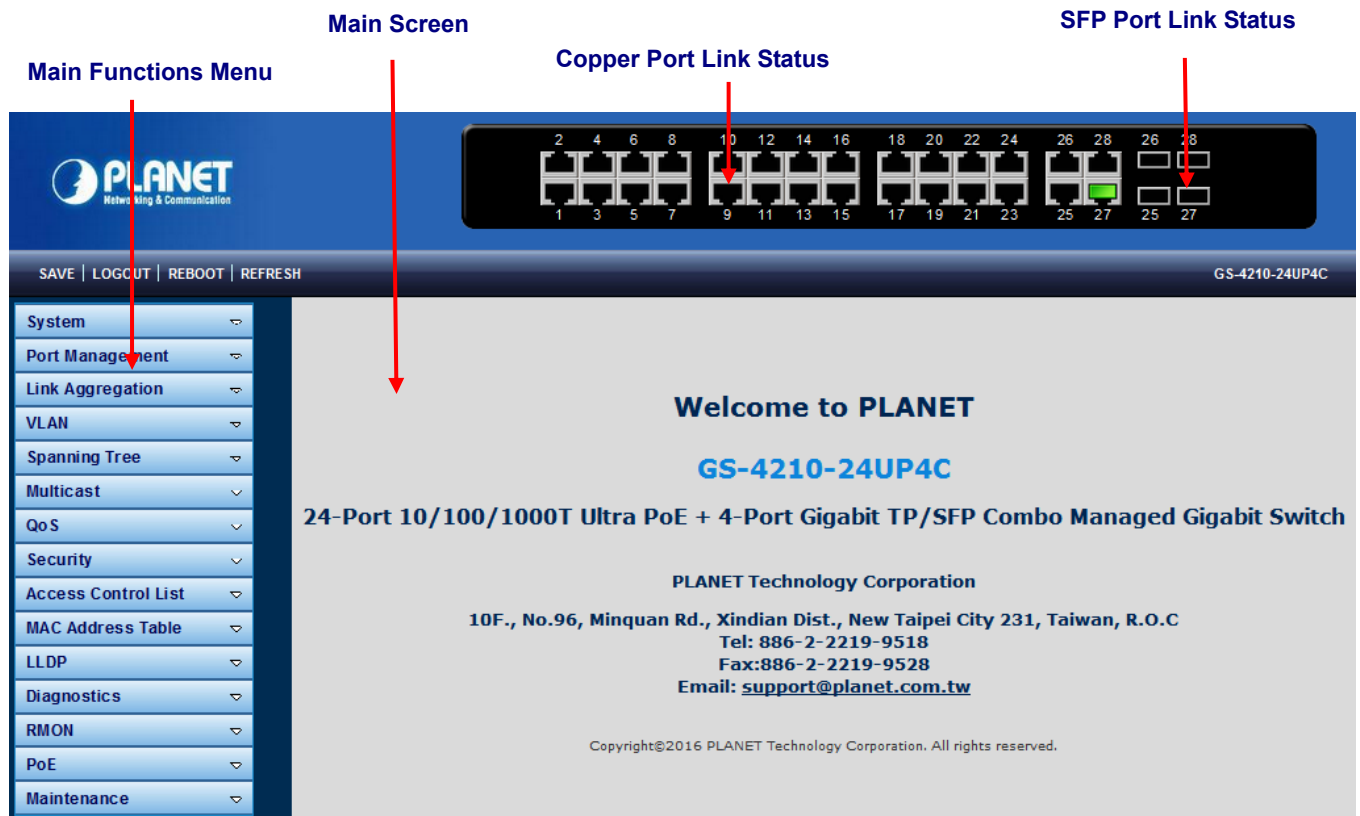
Main Screen

SFP Port Link Status

Main Functions Menu

Copper Port Link Status

PLANET
Networking & Communication

2 4 6 8 10 12 14 16 18 20 22 24 26 28 26 28
1 3 5 7 9 11 13 15 17 19 21 23 25 27 25 27

SAVE | LOGOUT | REBOOT | REFRESH

GS-4210-24UP4C

System
Port Management
Link Aggregation
VLAN
Spanning Tree
Multicast
QoS
Security
Access Control List
MAC Address Table
LLDP
Diagnostics
RMON
PoE
Maintenance

Welcome to PLANET

GS-4210-24UP4C

24-Port 10/100/1000T Ultra PoE + 4-Port Gigabit TP/SFP Combo Managed Gigabit Switch

PLANET Technology Corporation

10F., No.96, Minquan Rd., Xindian Dist., New Taipei City 231, Taiwan, R.O.C
Tel: 886-2-2219-9518
Fax:886-2-2219-9528
Email: support@planet.com.tw

Copyright©2016 PLANET Technology Corporation. All rights reserved.